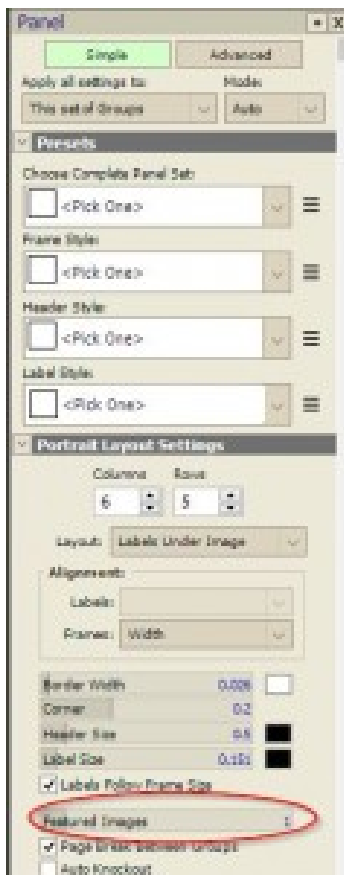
Panel

Simple

Advanced

Apply all settings to:

Mode:

This set of Groups

Auto

Presets

Choose Complete Panel Set:

<Pick One>

Frame Style:

<Pick One>

Header Style:

<Pick One>

Label Style:

<Pick One>

Portrait Layout Settings

Columns

Rows

6

5

Layout:

Labels Under Image

Alignment:

Labels:

Frames:

Width

Border Width

0.028

Corner

0.2

Header Size

0.5

Label Size

0.101

Labels Follow Frame Size

Featured Images

1

Page Break Between Groups

Auto Knockout